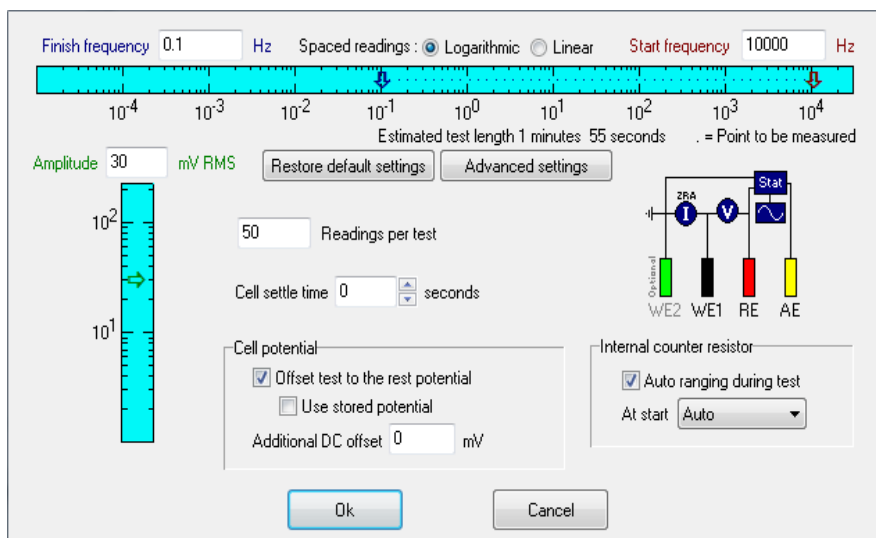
Finish frequency 0.1 Hz Spaced readings : Logarithmic Linear Start frequency 10000 Hz

$10^{-4}$ $10^{-3}$ $10^{-2}$ $10^{-1}$ $10^{0}$ $10^{1}$ $10^{2}$ $10^{3}$ $10^{4}$

Estimated test length 1 minutes 55 seconds . = Point to be measured

Amplitude 30 mV RMS

Restore default settings

Advanced settings

$10^{2}$

$10^{1}$

50 Readings per test

Cell settle time 0 seconds

ZRA

I

V

Stat

Optional

WE2 WE1 RE AE

Cell potential

Offset test to the rest potential

Use stored potential

Additional DC offset 0 mV

Internal counter resistor

Auto ranging during test

At start Auto

Ok

Cancel